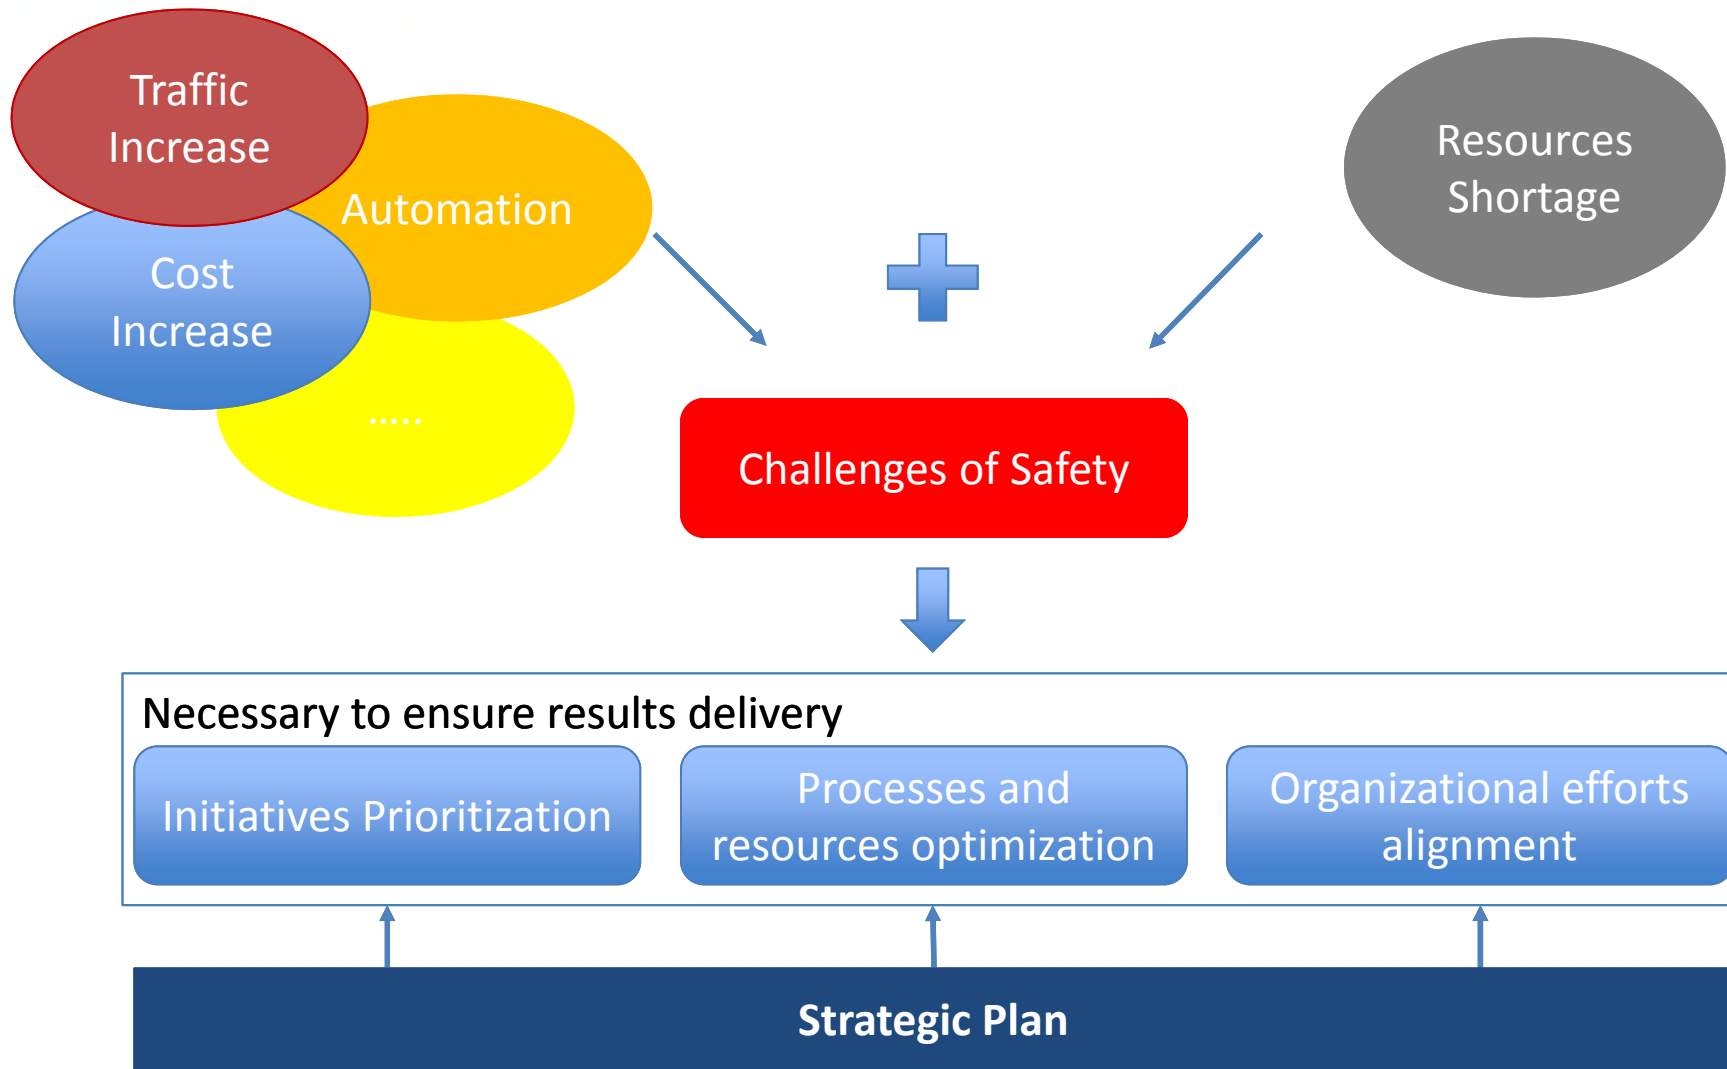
Traffic Increase

Automation

Cost Increase

.....

Resources Shortage

Challenges of Safety

Necessary to ensure results delivery

Initiatives Prioritization

Processes and resources optimization

Organizational efforts alignment

Strategic Plan